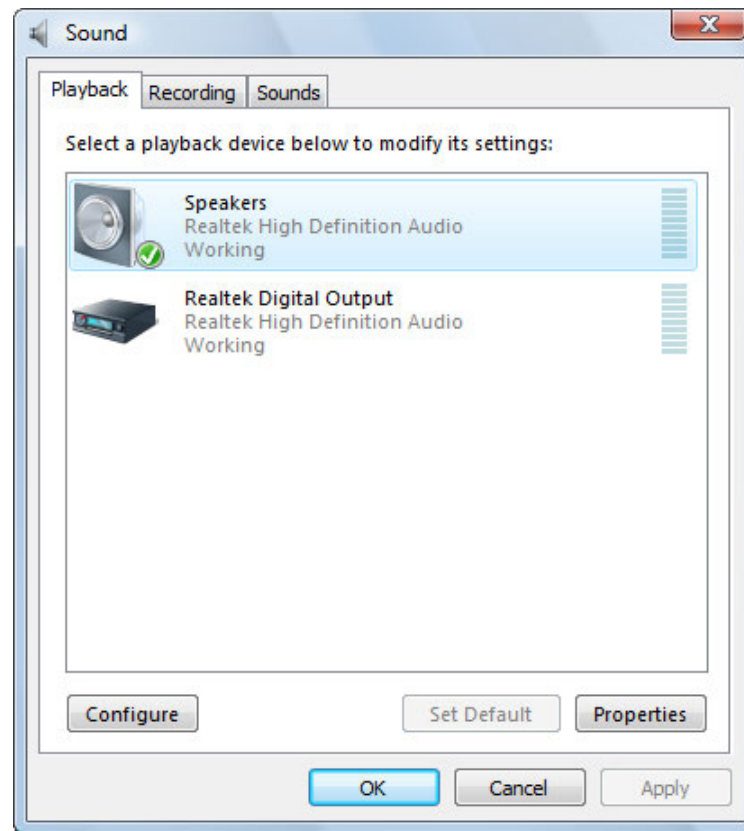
Sound

Playback Recording Sounds

Select a playback device below to modify its settings:

Speakers
Realtek High Definition Audio
Working

Realtek Digital Output
Realtek High Definition Audio
Working

Configure

Set Default

Properties

OK

Cancel

Apply